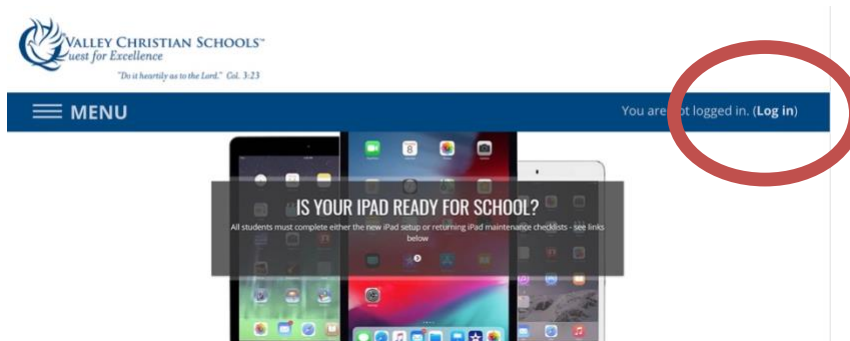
VALLEY CHRISTIAN SCHOOLS™
Quest for Excellence
"Do it heartily as to the Lord." Col. 3:23

MENU

You are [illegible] logged in. (Log in)

IS YOUR IPAD READY FOR SCHOOL?

All students must complete either the new iPad setup or returning iPad maintenance checklists - see links below